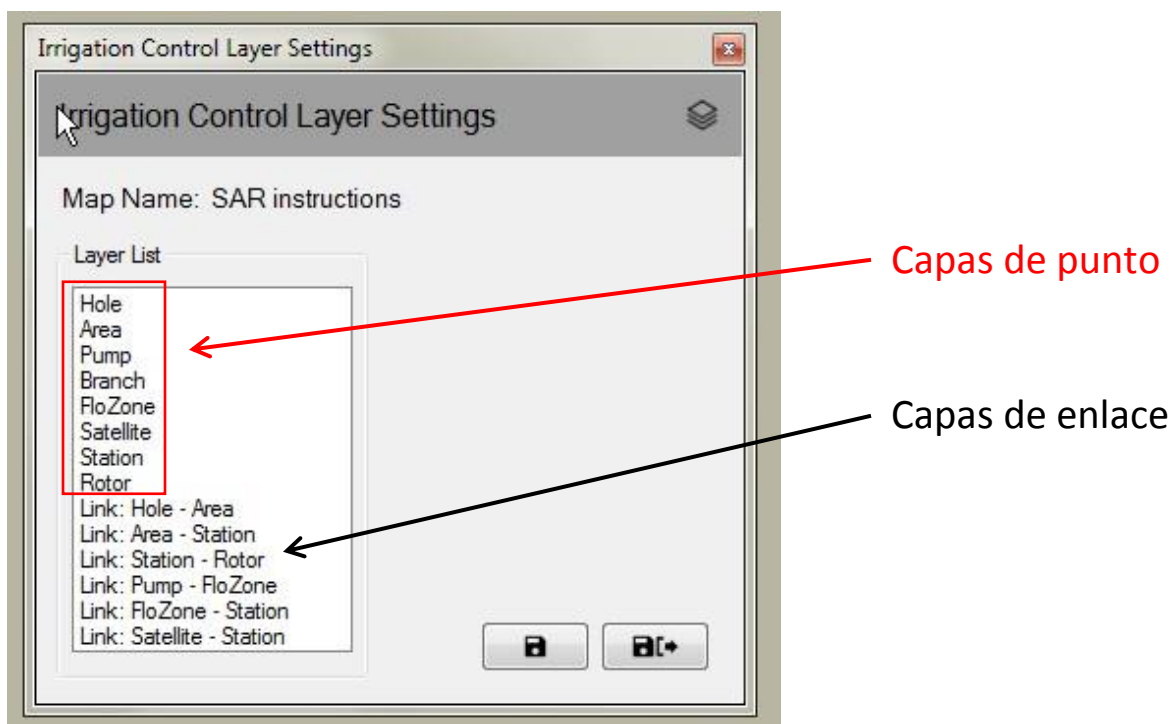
Irrigation Control Layer Settings

Irrigation Control Layer Settings

Map Name: SAR instructions

Layer List

Hole
Area
Pump
Branch
FloZone
Satellite
Station
Rotor
Link: Hole - Area
Link: Area - Station
Link: Station - Rotor
Link: Pump - FloZone
Link: FloZone - Station
Link: Satellite - Station

Capas de punto

Capas de enlace